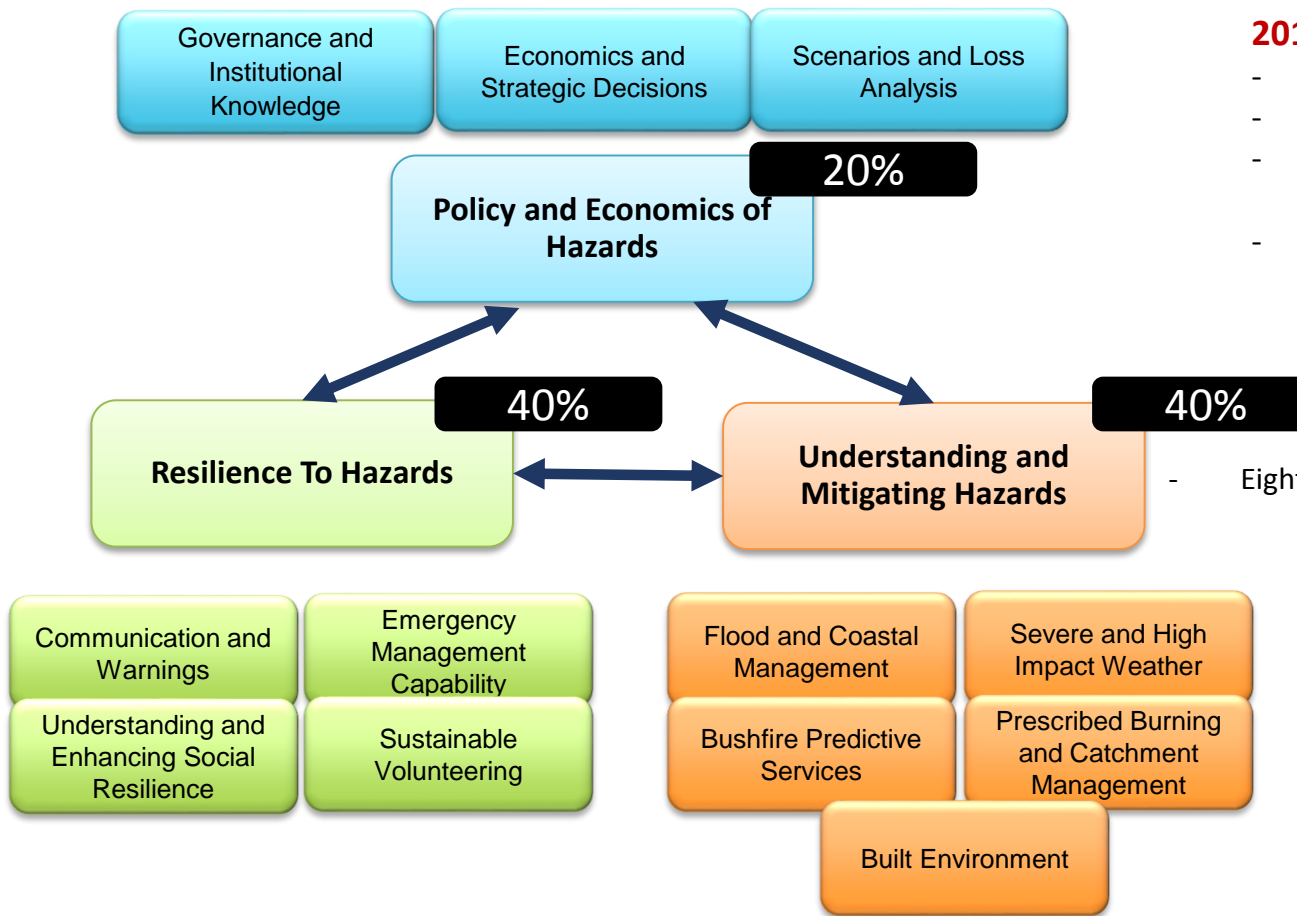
Governance and Institutional Knowledge

Economics and Strategic Decisions

Scenarios and Loss Analysis

201

-

-

-

-

20%

Policy and Economics of Hazards

40%

Resilience To Hazards

40%

Understanding and Mitigating Hazards

- Eigh

Communication and Warnings

Emergency Management Capability

Understanding and Enhancing Social Resilience

Sustainable Volunteering

Flood and Coastal Management

Severe and High Impact Weather

Bushfire Predictive Services

Prescribed Burning and Catchment Management

Built Environment